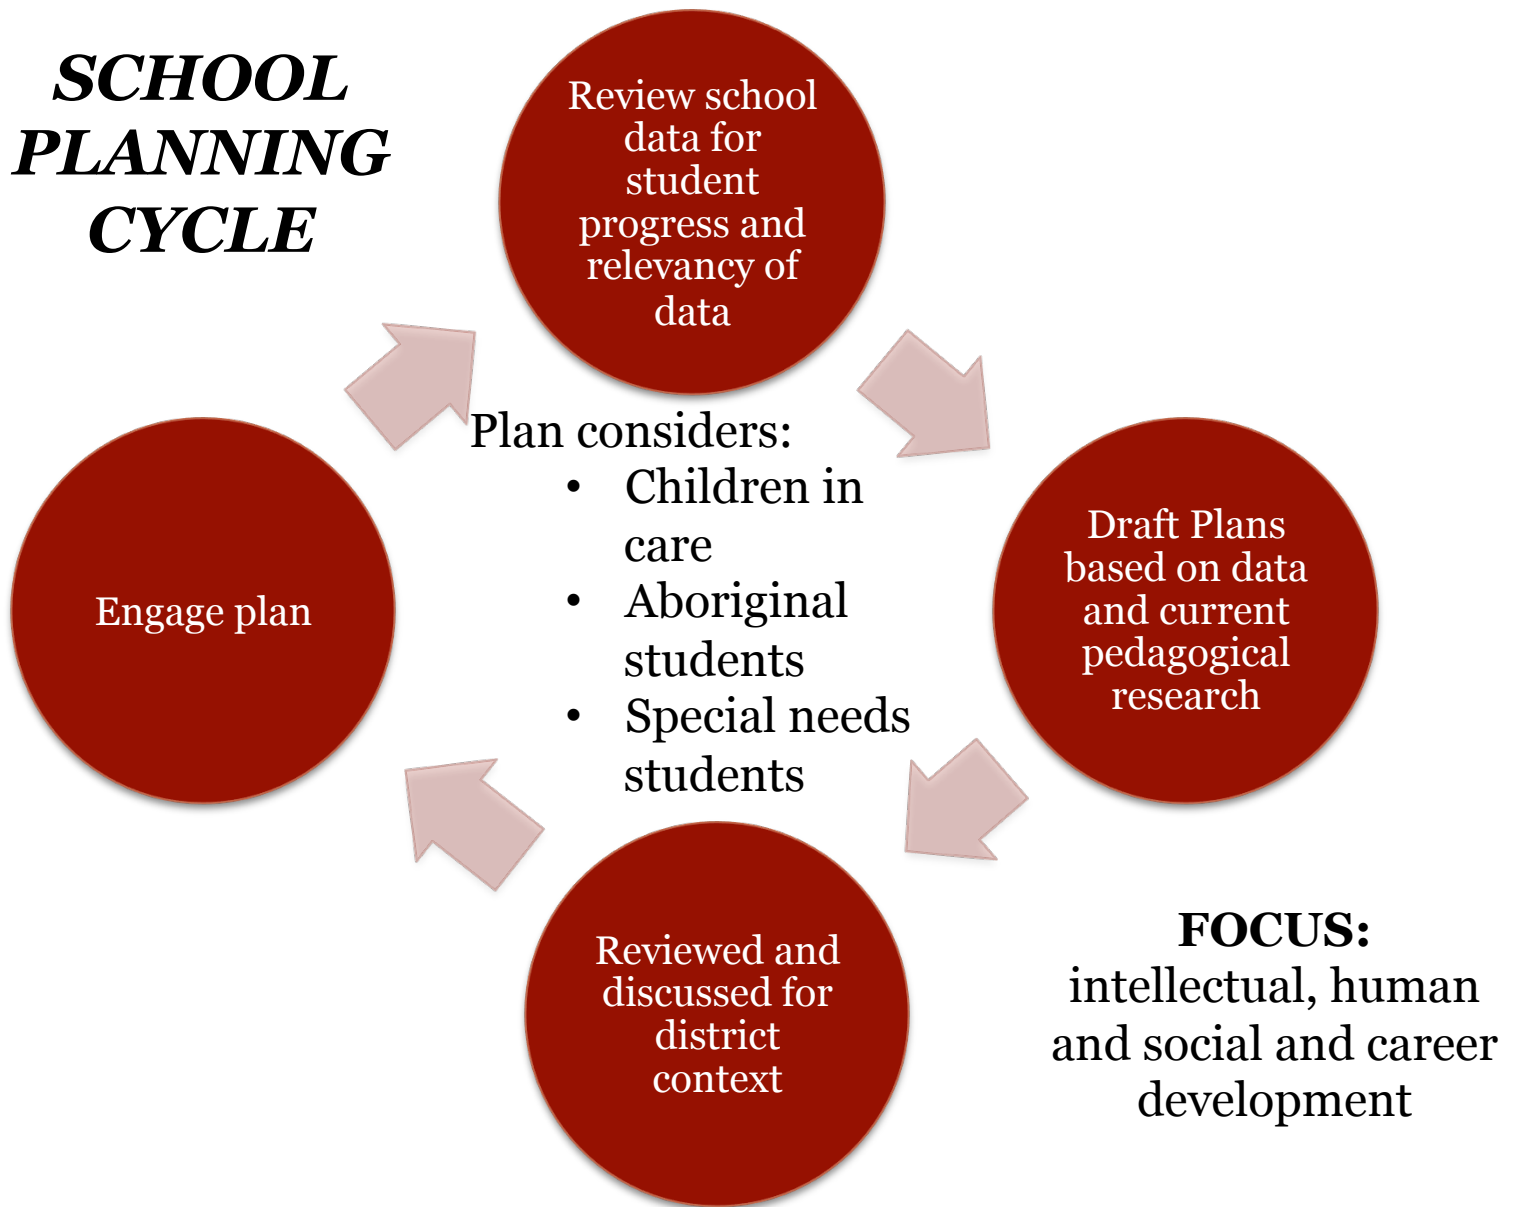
SCHOOL PLANNING CYCLE

Review school data for student progress and relevancy of data

Draft Plans based on data and current pedagogical research

Reviewed and discussed for district context

Engage plan

Plan considers:
- Children in care
- Aboriginal students
- Special needs students

FOCUS:
intellectual, human and social and career development